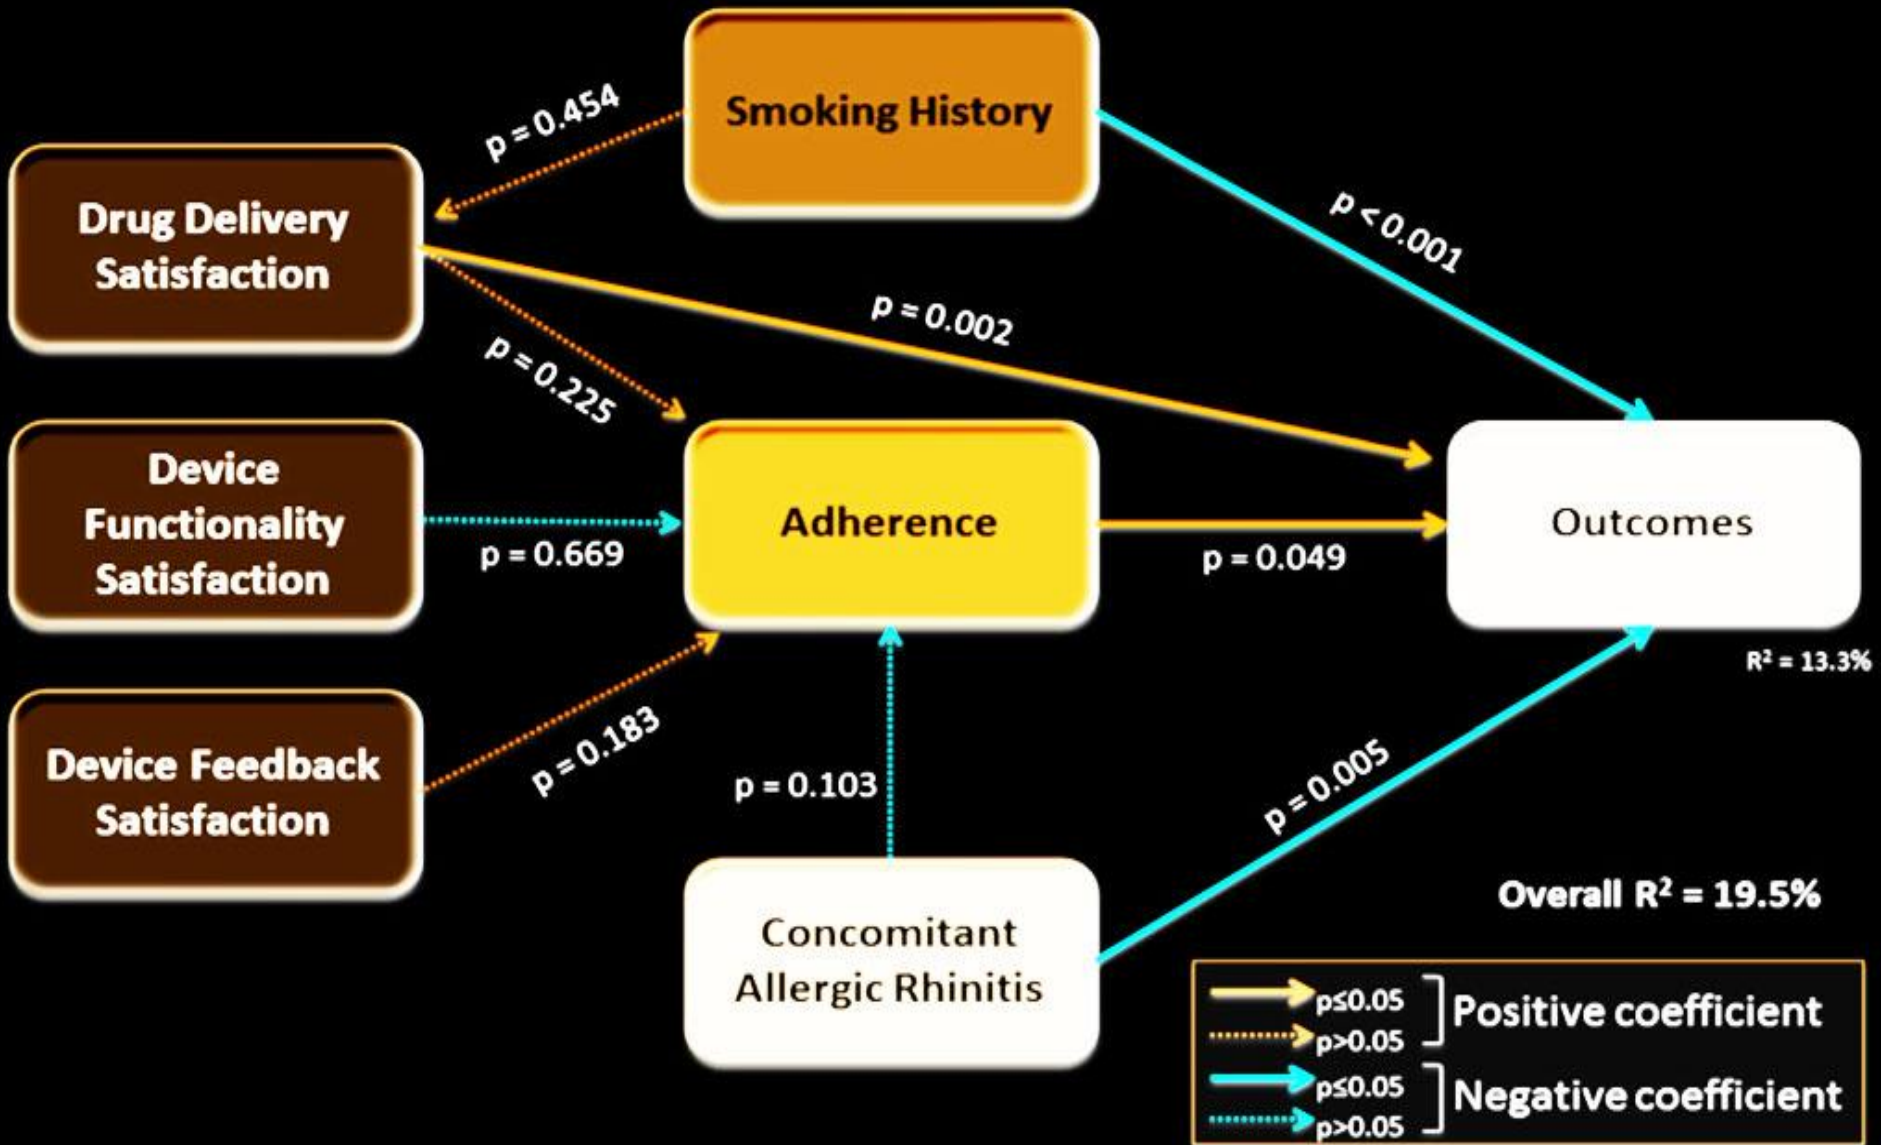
Smoking History

p = 0.454

Drug Delivery Satisfaction

p < 0.001

p = 0.002

p = 0.225

Device Functionality Satisfaction

p = 0.669

Adherence

p = 0.049

Outcomes

$R^2$ = 13.3%

Device Feedback Satisfaction

p = 0.183

p = 0.103

p = 0.005

Concomitant Allergic Rhinitis

Overall $R^2$ = 19.5%

p≤0.05
p>0.05
Positive coefficient

p≤0.05
p>0.05
Negative coefficient